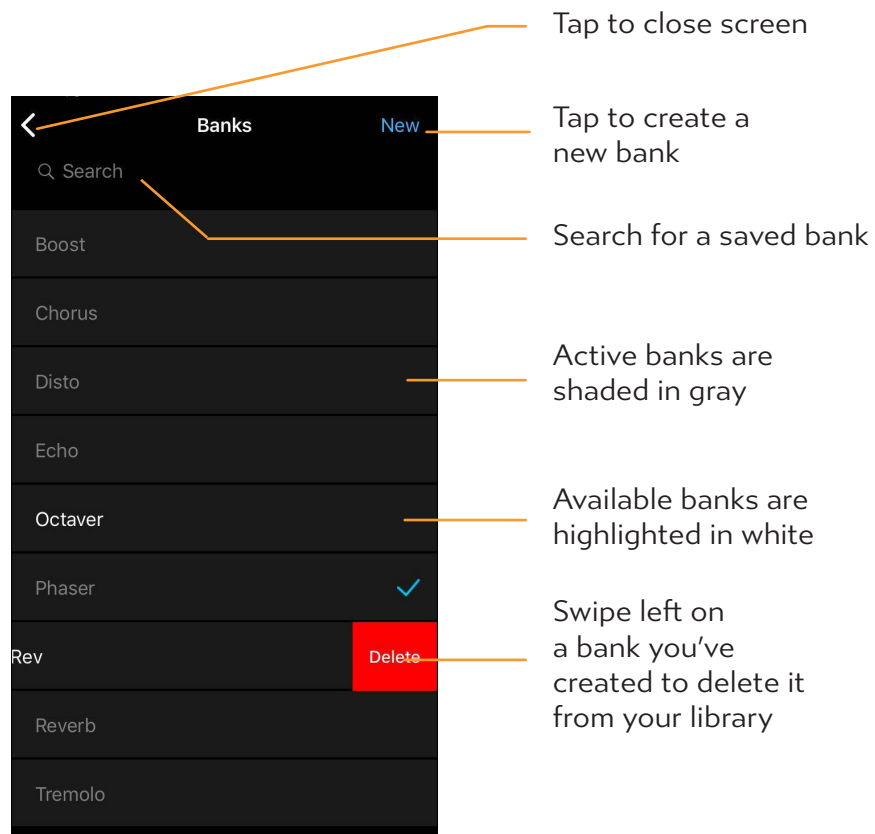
Tap to close screen

Banks

New

Tap to create a new bank

Search

Search for a saved bank

Boost

Chorus

Disto

Active banks are shaded in gray

Echo

Octaver

Available banks are highlighted in white

Phaser

Rev

Delete

Swipe left on a bank you've created to delete it from your library

Reverb

Tremolo